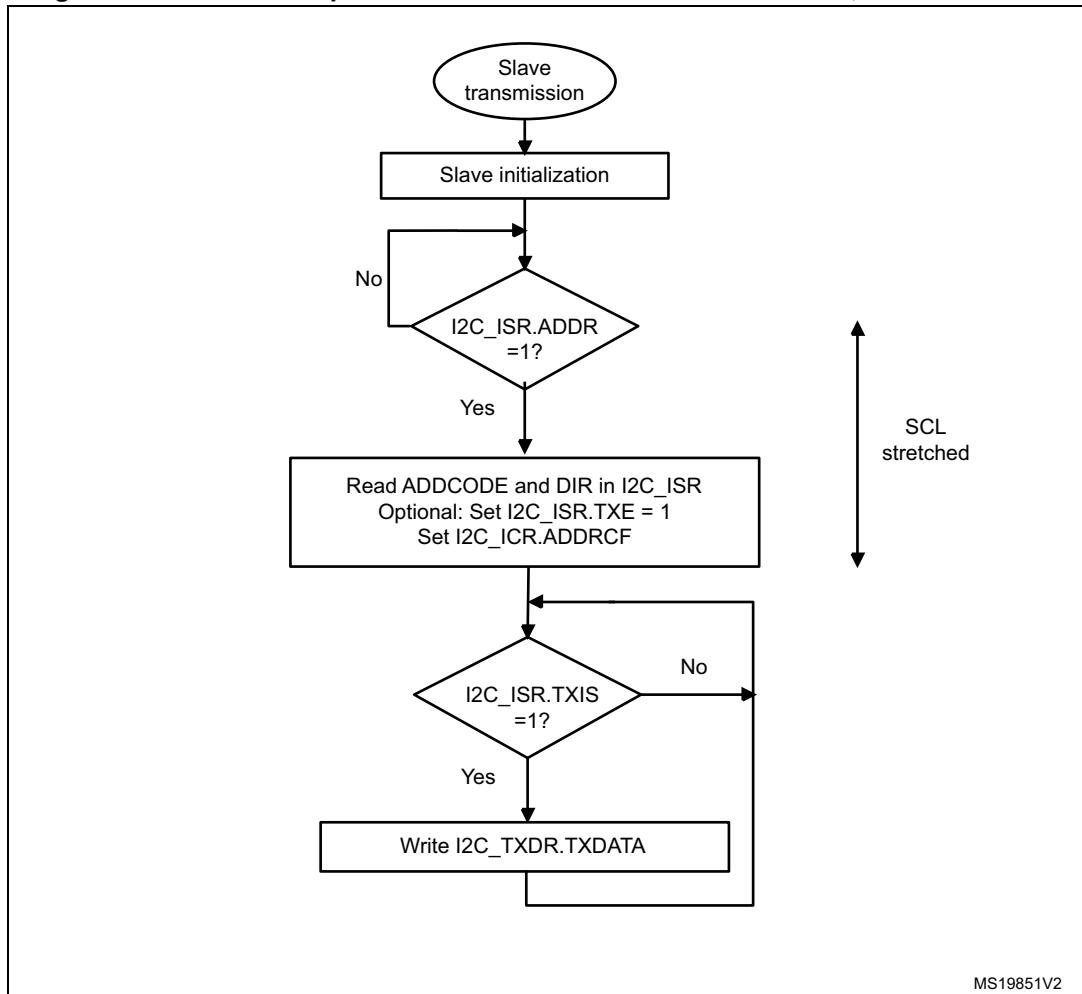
Slave transmission

Slave initialization

No

I2C_ISR.ADDR =1?

Yes

SCL stretched

Read ADDCODE and DIR in I2C_ISR
Optional: Set I2C_ISR.TXE = 1
Set I2C_ICR.ADDRCF

No

I2C_ISR.TXIS =1?

Yes

Write I2C_TXDR.TXDATA

MS19851V2